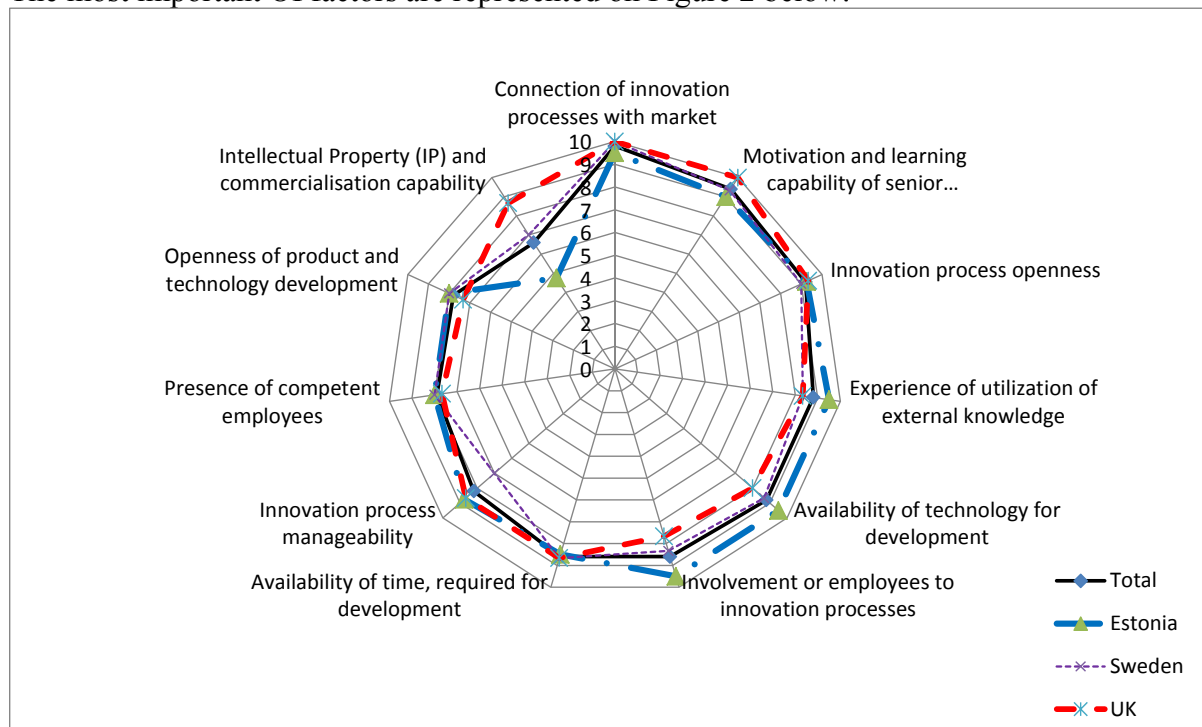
The most important OI factors are represented on Figure 2 below.

Connection of innovation processes with market

10
9
8
7
6
5
4
3
2
1
0

Motivation and learning capability of senior…

Innovation process openness

Experience of utilization of external knowledge

Availability of technology for development

Involvement or employees to innovation processes

Availability of time, required for development

Innovation process manageability

Presence of competent employees

Openness of product and technology development

Intellectual Property (IP) and commercialisation capability

Total
Estonia
Sweden
UK